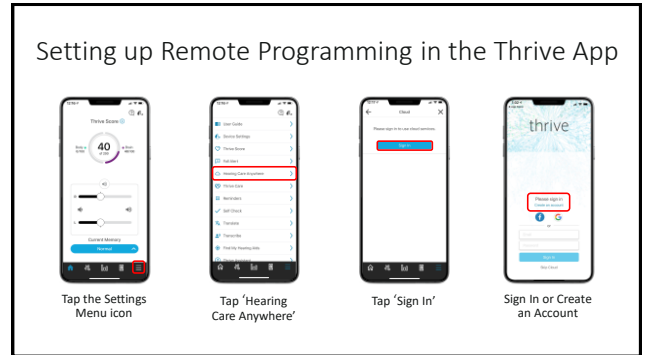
Setting up Remote Programming in the Thrive App

Thrive Score

40

Current Memory

Normal

User Guide

Device Settings

Thrive Score

Fall Alert

Hearing Care Anywhere

Thrive Care

Reminders

Self Check

Translate

Transcribe

Find My Hearing Aids

Cloud

Please sign in to use cloud services

Sign In

thrive

Please sign in

Create an account

or

Sign In

Tap the Settings Menu icon

Tap 'Hearing Care Anywhere'

Tap 'Sign In'

Sign In or Create an Account